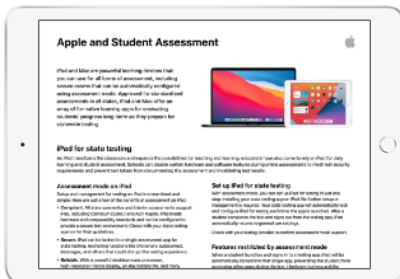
Apple and Student Assessment

iPad and Mac are powerful learning devices that you can use for all forms of assessment, including secure exams that can be automatically configured using Assessment mode. Approved for standardized assessments in all states, iPad and Mac offer an array of formative learning apps for evaluating students' progress long-term as they prepare for statewide testing.

iPad for state testing

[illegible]

Assessment mode on iPad

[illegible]

Set up iPad for state testing

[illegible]

Features restricted by assessment mode

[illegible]